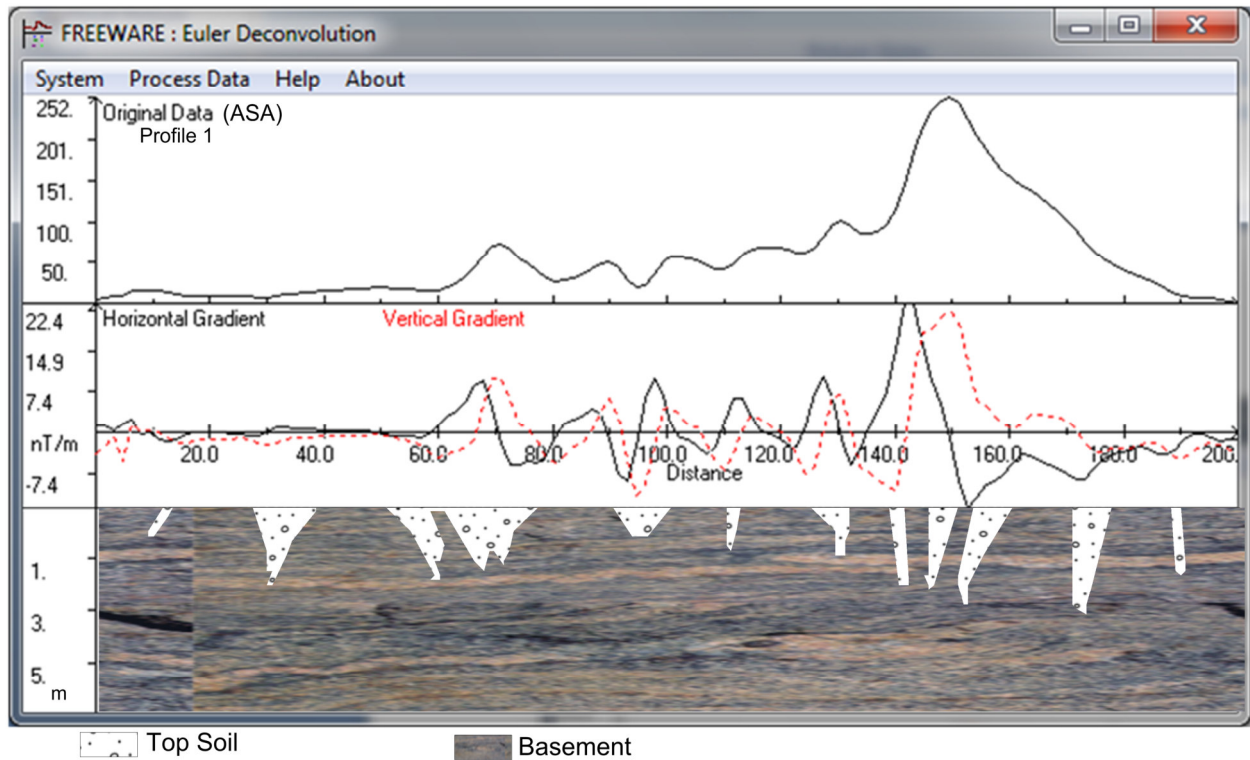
FREEWARE : Euler Deconvolution

System Process Data Help About

252.
201.
151.
100.
50.

Original Data (ASA)
Profile 1

22.4
14.9
7.4
nT/m
-7.4

Horizontal Gradient
Vertical Gradient

20.0 40.0 60.0 80.0 100.0 120.0 140.0 160.0 180.0 200.
Distance

1.
3.
5.
m

Top Soil
Basement